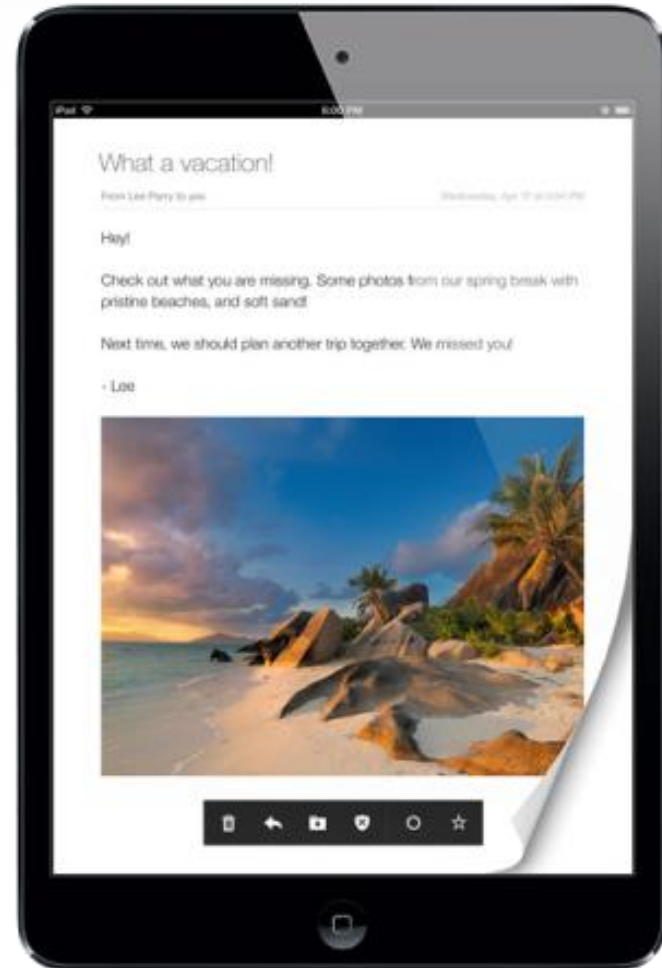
iPad

5:00 PM

What a vacation!

From Lee Parry to you

Wednesday, Apr 17 at 5:04 PM

Hey!

Check out what you are missing. Some photos from our spring break with pristine beaches, and soft sand!

Next time, we should plan another trip together. We missed you!

- Lee